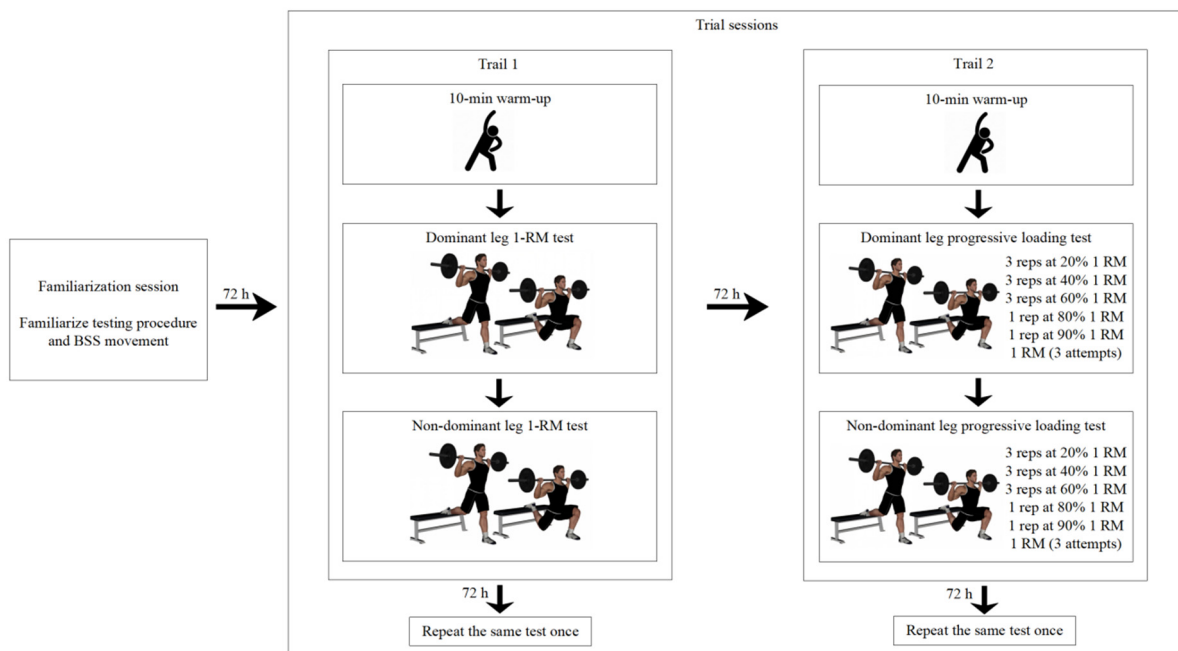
Familiarization session

Familiarize testing procedure and BSS movement

72 h

Trial sessions

Trail 1

10-min warm-up

Dominant leg 1-RM test

Non-dominant leg 1-RM test

72 h

Repeat the same test once

72 h

Trail 2

10-min warm-up

Dominant leg progressive loading test

3 reps at 20% 1 RM
3 reps at 40% 1 RM
3 reps at 60% 1 RM
1 rep at 80% 1 RM
1 rep at 90% 1 RM
1 RM (3 attempts)

Non-dominant leg progressive loading test

3 reps at 20% 1 RM
3 reps at 40% 1 RM
3 reps at 60% 1 RM
1 rep at 80% 1 RM
1 rep at 90% 1 RM
1 RM (3 attempts)

72 h

Repeat the same test once